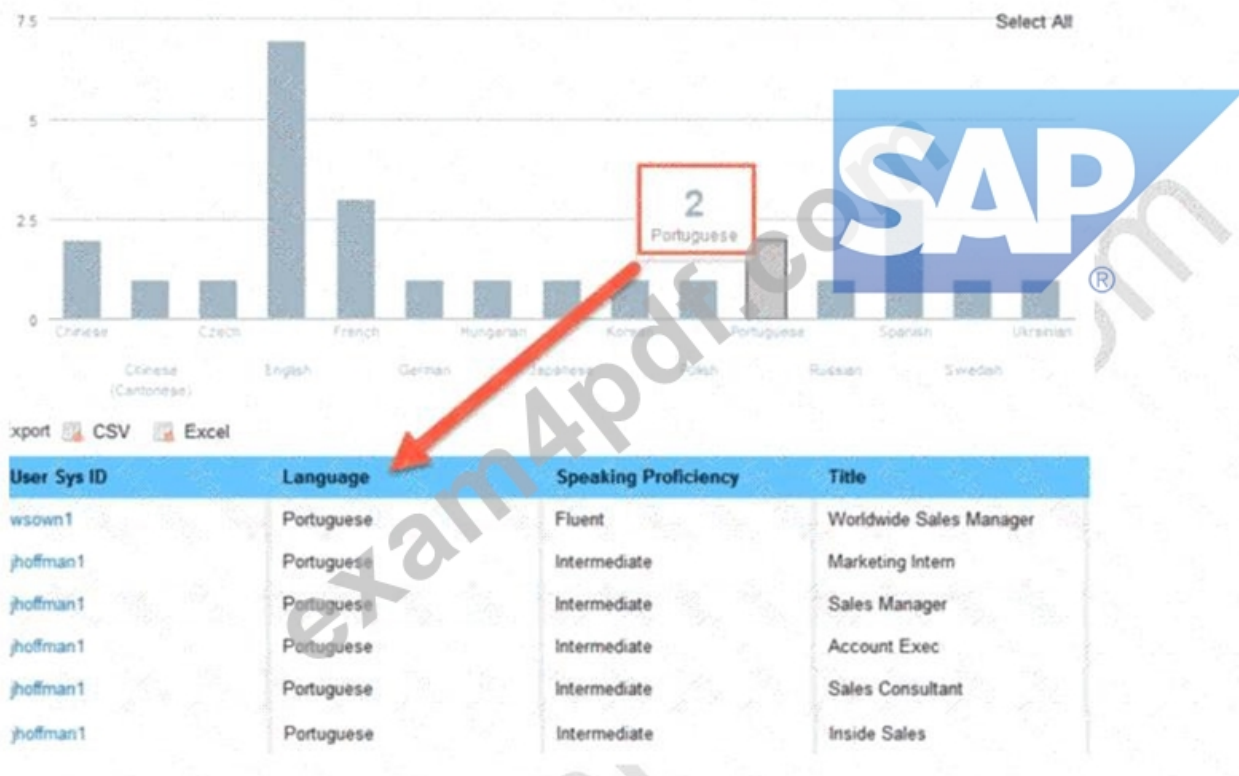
7.5

5

2.5

0

Select All

2
Portuguese

Chinese
Chinese (Cantonese)
Czech
English
French
German
Hungarian
Japanese
Korean
Polish
Portuguese
Russian
Spanish
Swedish
Ukrainian

SAP®

exam4pdf.com

xport CSV Excel

| User Sys ID | Language | Speaking Proficiency | Title |
|---|---|---|---|
| wsown1 | Portuguese | Fluent | Worldwide Sales Manager |
| jhoffman1 | Portuguese | Intermediate | Marketing Intern |
| jhoffman1 | Portuguese | Intermediate | Sales Manager |
| jhoffman1 | Portuguese | Intermediate | Account Exec |
| jhoffman1 | Portuguese | Intermediate | Sales Consultant |
| jhoffman1 | Portuguese | Intermediate | Inside Sales |